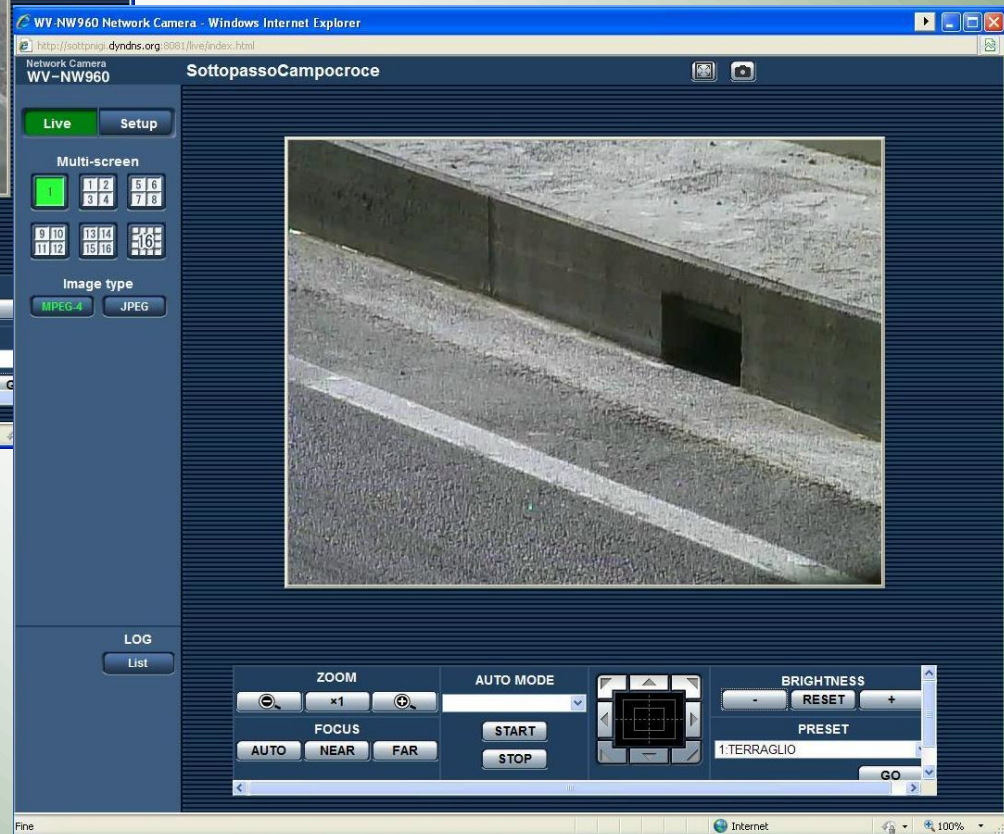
WV-NW960 Network Camera - Windows Internet Explorer
http://sottpnigi.dyndns.org:8081/live/index.html

Network Camera
WV-NW960
SottopassoCampocroce

Live
Setup
Multi-screen
1
1 2 3 4
5 6 7 8
9 10 11 12
13 14 15 16
16
Image type
MPEG-4
JPEG

LOG
List

ZOOM
×1
FOCUS
AUTO
NEAR
FAR
AUTO MODE
START
STOP
BRIGHTNESS
-
RESET
+
PRESET
1:TERRAGLIO
GO

Fine
Internet
100%